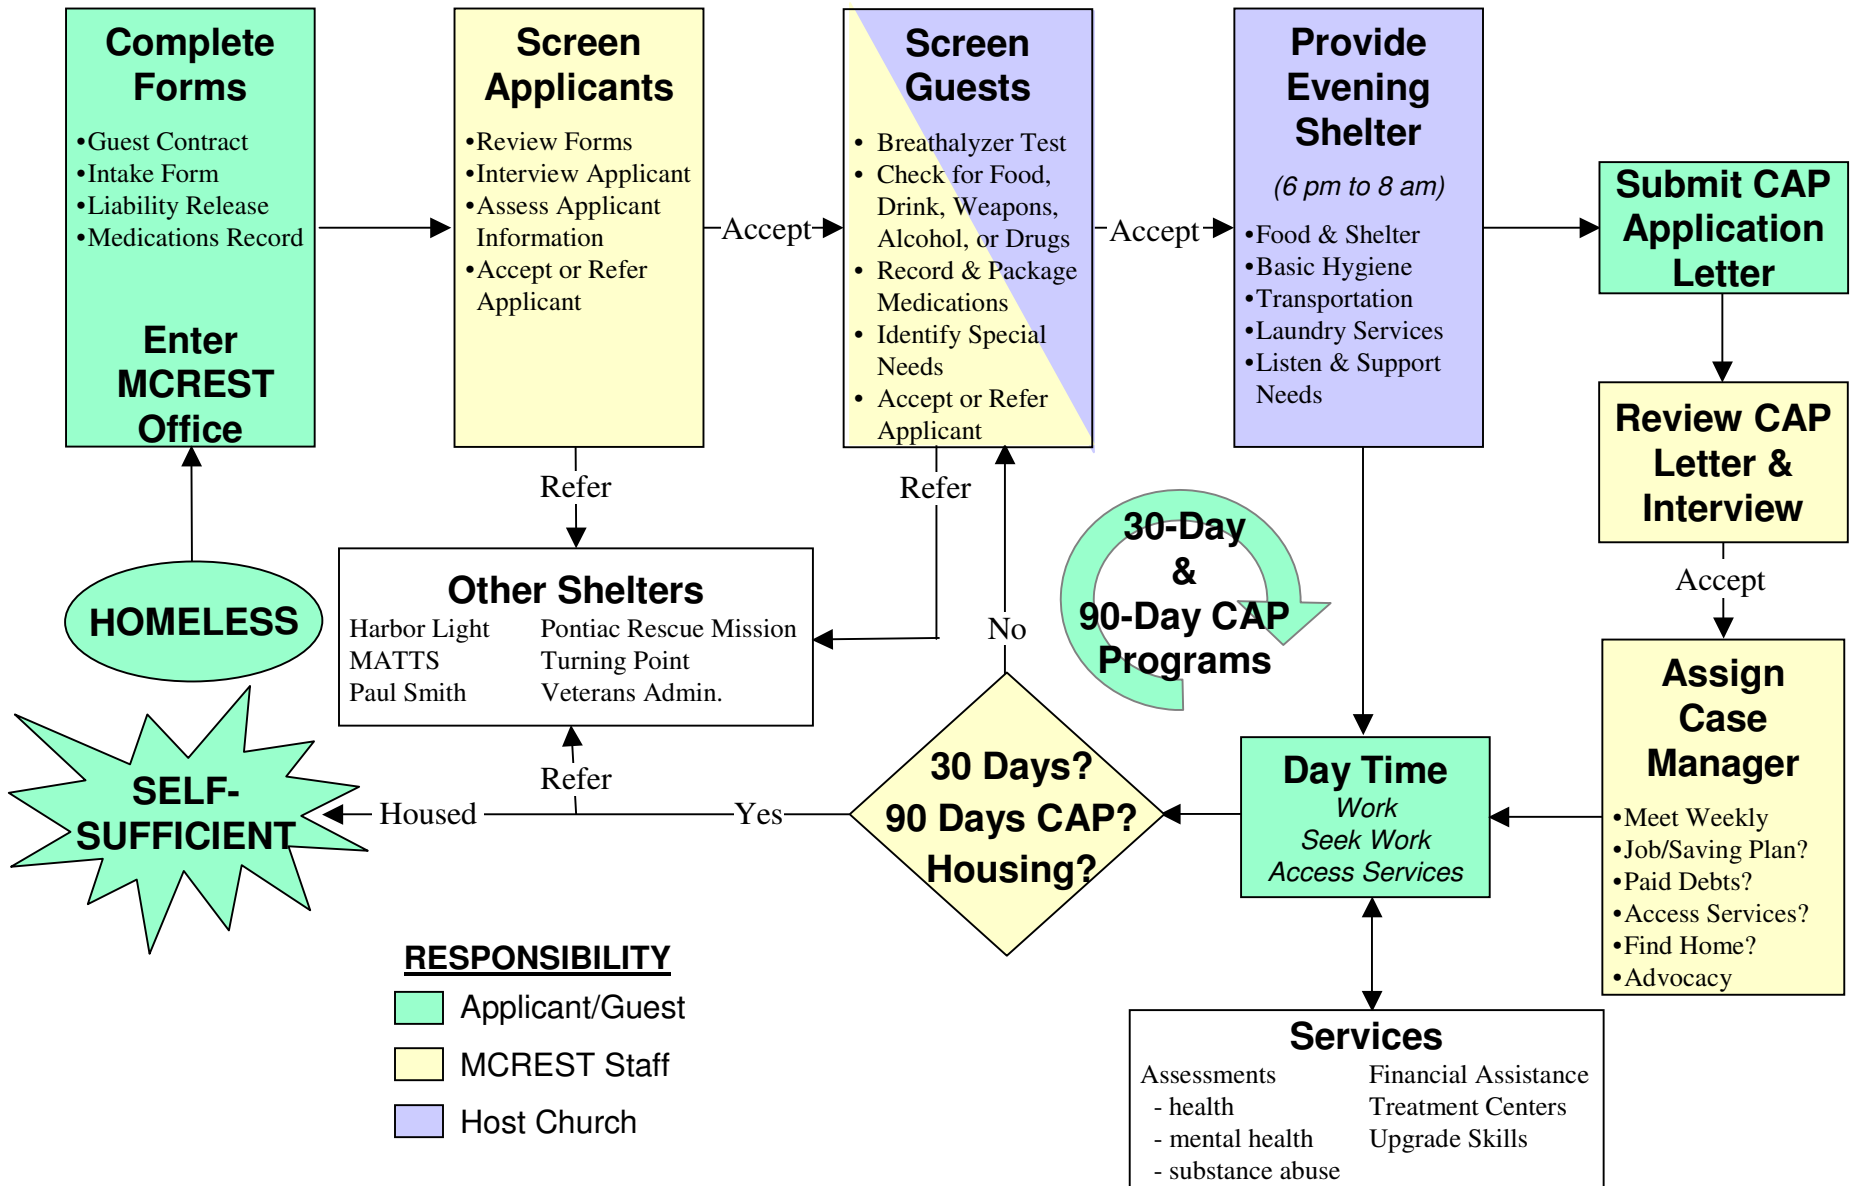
Complete Forms
•Guest Contract
•Intake Form
•Liability Release
•Medications Record

Enter MCREST Office

Screen Applicants
•Review Forms
•Interview Applicant
•Assess Applicant Information
•Accept or Refer Applicant

Accept

Screen Guests
• Breathalyzer Test
• Check for Food, Drink, Weapons, Alcohol, or Drugs
• Record & Package Medications
• Identify Special Needs
• Accept or Refer Applicant

Accept

Provide Evening Shelter
(6 pm to 8 am)
•Food & Shelter
•Basic Hygiene
•Transportation
•Laundry Services
•Listen & Support Needs

Submit CAP Application Letter

Review CAP Letter & Interview

Accept

Refer

Refer

HOMELESS

Other Shelters
| Harbor Light | Pontiac Rescue Mission |
|---|---|
| MATTS | Turning Point |
| Paul Smith | Veterans Admin. |

No

30-Day & 90-Day CAP Programs

Assign Case Manager
•Meet Weekly
•Job/Saving Plan?
•Paid Debts?
•Access Services?
•Find Home?
•Advocacy

SELF-SUFFICIENT

Housed

Refer

Yes

30 Days? 90 Days CAP? Housing?

Day Time
Work
Seek Work
Access Services

RESPONSIBILITY
Applicant/Guest
MCREST Staff
Host Church

Services
Assessments
- health
- mental health
- substance abuse
Financial Assistance
Treatment Centers
Upgrade Skills